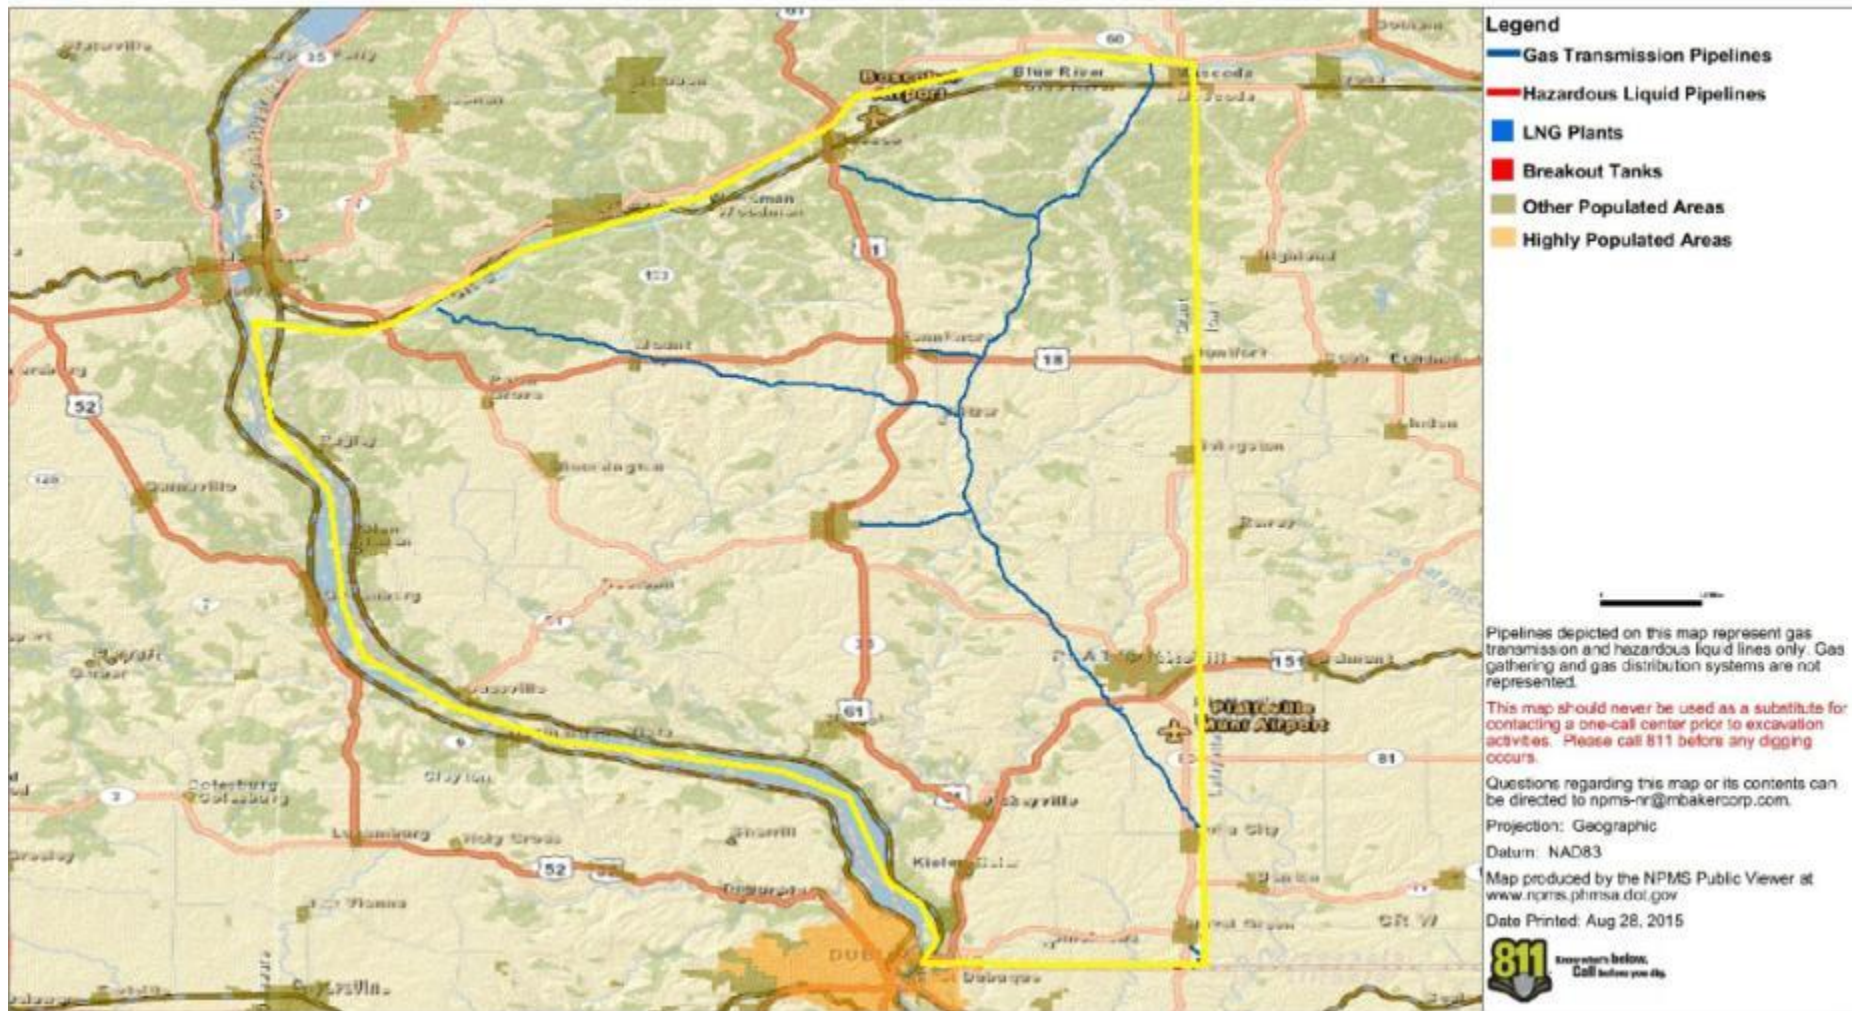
Legend
Gas Transmission Pipelines
Hazardous Liquid Pipelines
LNG Plants
Breakout Tanks
Other Populated Areas
Highly Populated Areas

Pipelines depicted on this map represent gas transmission and hazardous liquid lines only. Gas gathering and gas distribution systems are not represented.

This map should never be used as a substitute for contacting a one-call center prior to excavation activities. Please call 811 before any digging occurs.

Questions regarding this map or its contents can be directed to npms-nr@mbakercorp.com.

Projection: Geographic

Datum: NAD83

Map produced by the NPMS Public Viewer at www.npms.phmsa.dot.gov

Date Printed: Aug 28, 2015

811 Know what's below. Call before you dig.

Boscobel Airport
Blue River
Muscoda
Woodman
Platteville Municipal Airport
Dubuque
52
18
61
151
35
133
81
60